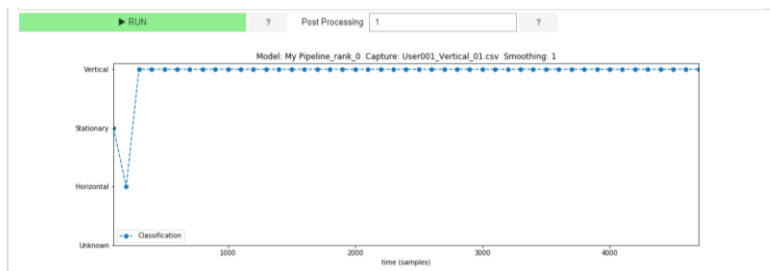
▶ RUN

?

Post Processing

1

?

Model: My Pipeline_rank_0 Capture: User001_Vertical_01.csv Smoothing: 1

Vertical

Stationary

Horizontal

Unknown

Classification

1000

2000

3000

4000

time (samples)